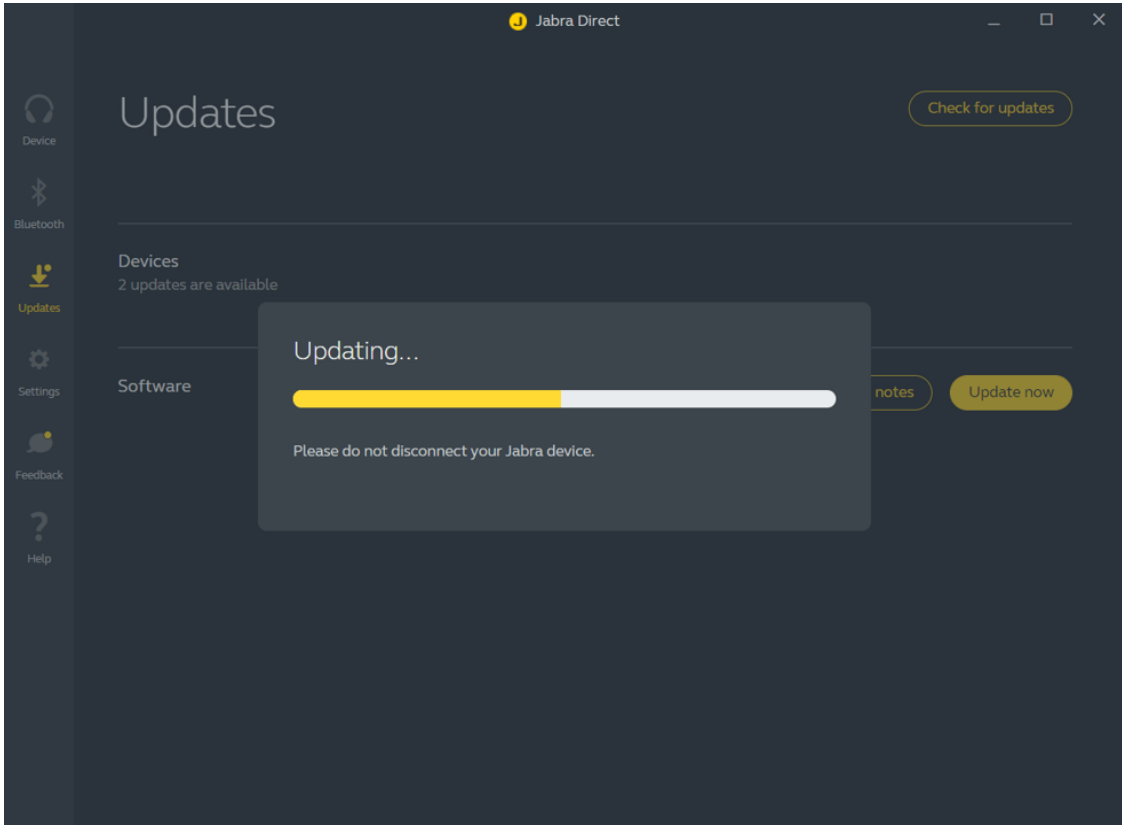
Jabra Direct

Device

Bluetooth

Updates

Settings

Feedback

Help

Updates

Check for updates

Devices
2 updates are available

Software

notes

Update now

Updating...

Please do not disconnect your Jabra device.